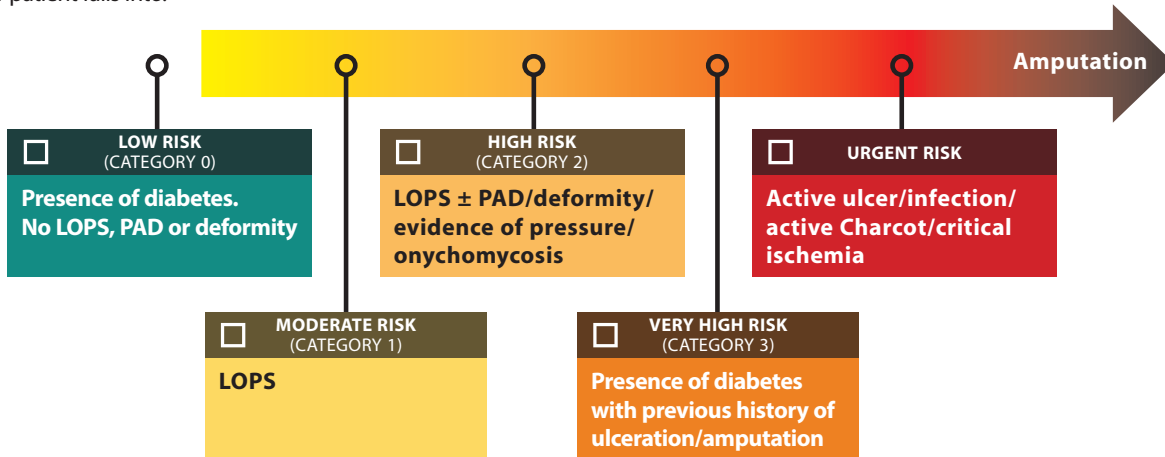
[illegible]

Amputation

☐ LOW RISK (CATEGORY 0)

Presence of diabetes. No LOPS, PAD or deformity

☐ MODERATE RISK (CATEGORY 1)

LOPS

☐ HIGH RISK (CATEGORY 2)

LOPS ± PAD/deformity/ evidence of pressure/ onychomycosis

☐ VERY HIGH RISK (CATEGORY 3)

Presence of diabetes with previous history of ulceration/amputation

☐ URGENT RISK

Active ulcer/infection/ active Charcot/critical ischemia